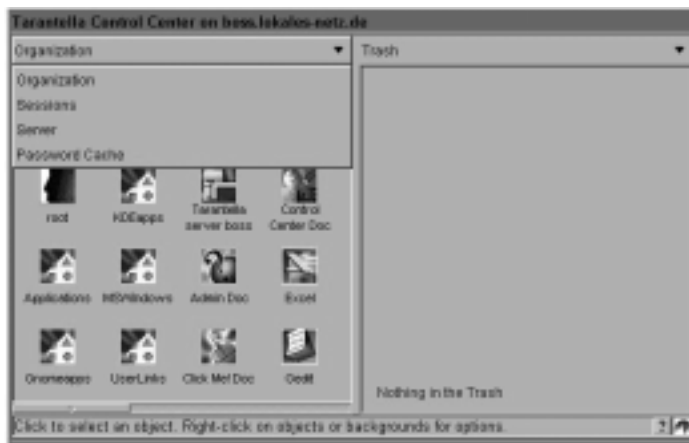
Tarantella Control Center on boss.lokales-netz.de

Organization

Trash

Organization
Sessions
Server
Password Cache

root
KDEapps
Tarantella server boss
Control Center Doc

Applications
MSWindows
Admin Doc
Excel

Gnomeapps
UserLinks
Click Me! Doc
Gedit

Nothing in the Trash

Click to select an object. Right-click on objects or backgrounds for options.

?